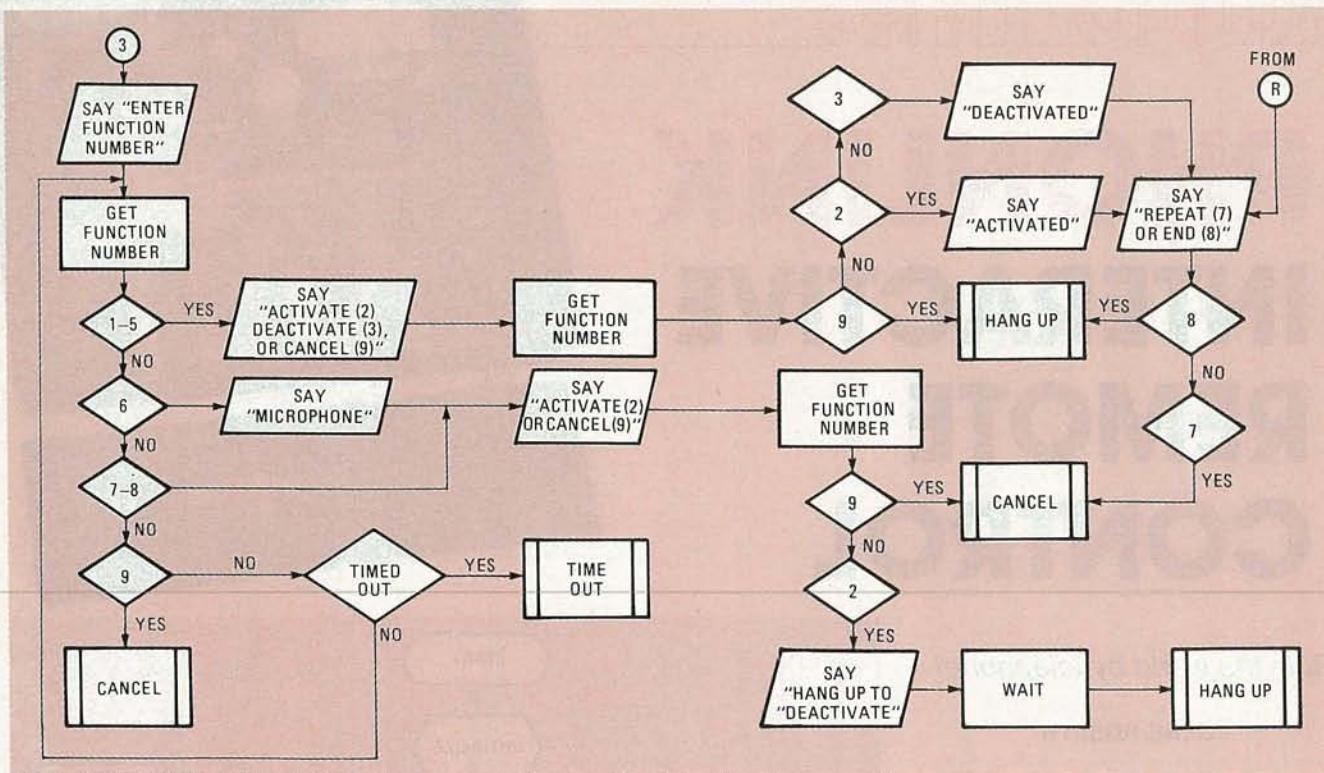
3

SAY "ENTER FUNCTION NUMBER"

GET FUNCTION NUMBER

1–5

YES

SAY "ACTIVATE (2) DEACTIVATE (3), OR CANCEL (9)"

GET FUNCTION NUMBER

NO

6

SAY "MICROPHONE"

SAY "ACTIVATE (2) OR CANCEL (9)"

GET FUNCTION NUMBER

NO

7–8

NO

9

NO

TIMED OUT

YES

TIME OUT

YES

NO

CANCEL

3

SAY "DEACTIVATED"

FROM

R

NO

2

YES

SAY "ACTIVATED"

SAY "REPEAT (7) OR END (8)"

NO

9

YES

HANG UP

YES

8

NO

7

YES

9

YES

CANCEL

NO

2

YES

SAY "HANG UP TO "DEACTIVATE"

WAIT

HANG UP